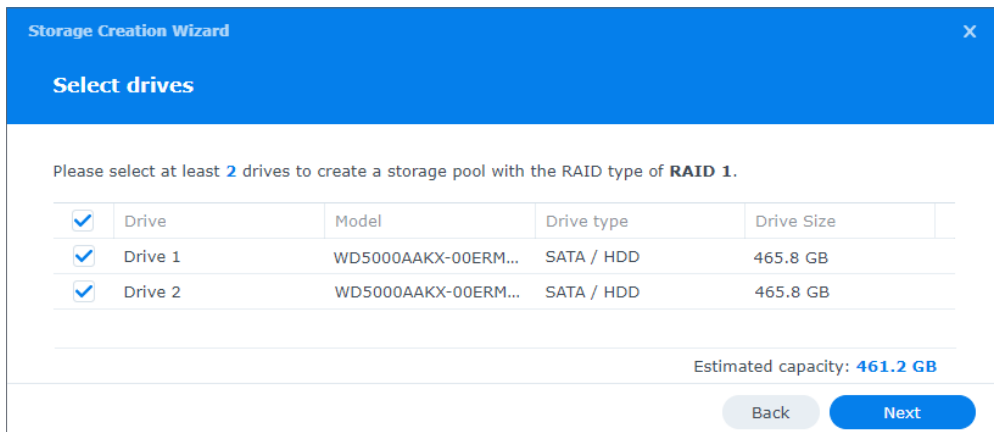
Storage Creation Wizard

×

Select drives

Please select at least 2 drives to create a storage pool with the RAID type of RAID 1.

| | Drive | Model | Drive type | Drive Size |
|---|---|---|---|---|
| ✓ | Drive 1 | WD5000AAKX-00ERM... | SATA / HDD | 465.8 GB |
| ✓ | Drive 2 | WD5000AAKX-00ERM... | SATA / HDD | 465.8 GB |

Estimated capacity: 461.2 GB

Back

Next